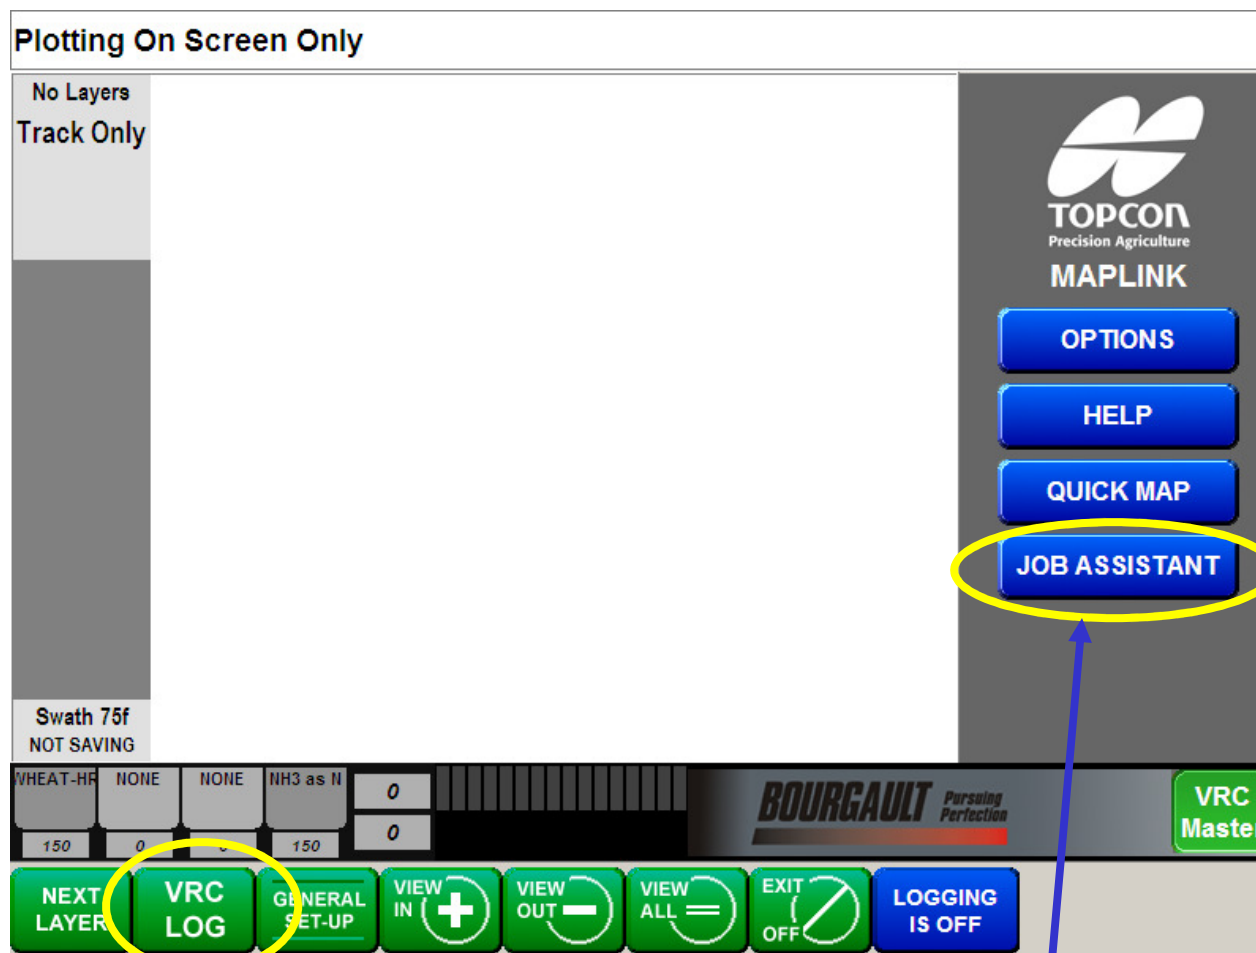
Plotting On Screen Only

No Layers
Track Only

Swath 75f
NOT SAVING

TOPCON
Precision Agriculture
MAPLINK

OPTIONS
HELP
QUICK MAP
JOB ASSISTANT

WHEAT-HR NONE NONE NH3 as N
150 0 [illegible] 150
0
0

BOURGAULT Pursuing Perfection

VRC Maste

NEXT LAYER
VRC LOG
GENERAL SET-UP
VIEW IN
VIEW OUT
VIEW ALL
EXIT OFF
LOGGING IS OFF